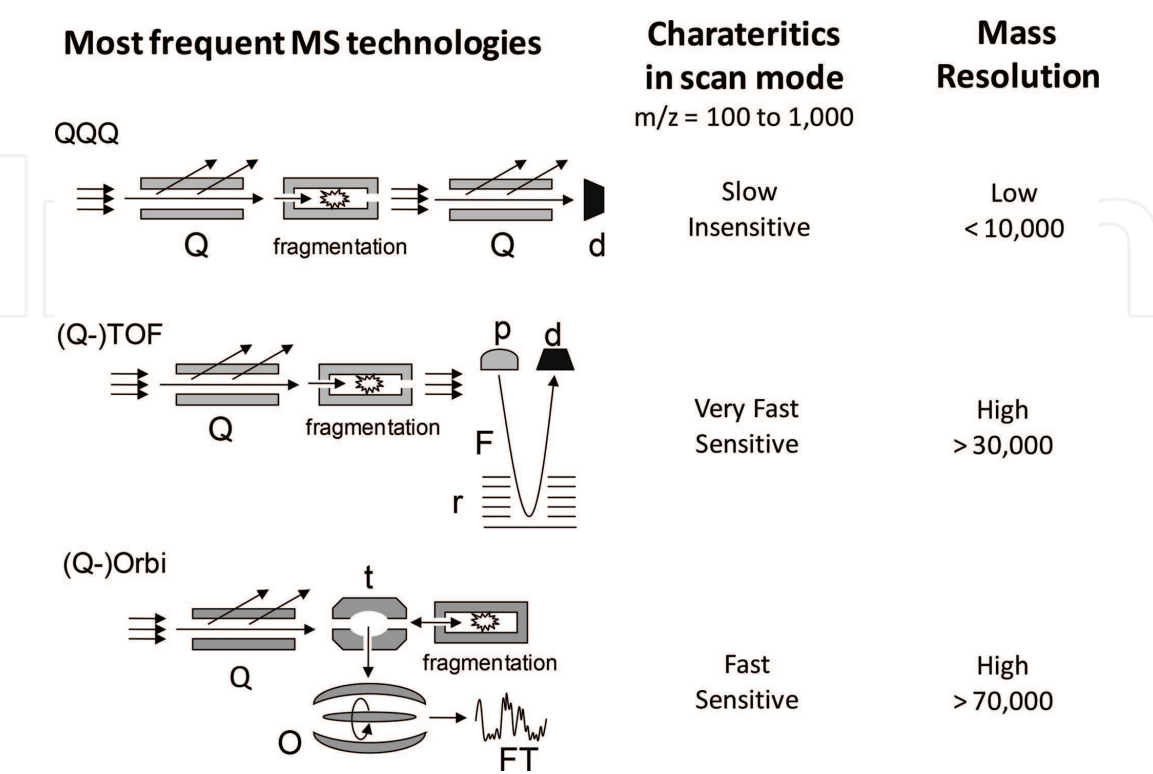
Most frequent MS technologies

Charateritics in scan mode
m/z = 100 to 1,000

Mass Resolution

QQQ

Q fragmentation Q d

Slow
Insensitive

Low
< 10,000

(Q-)TOF

Q fragmentation

p d

F

r

Very Fast
Sensitive

High
> 30,000

(Q-)Orbi

t

Q fragmentation

O FT

Fast
Sensitive

High
> 70,000